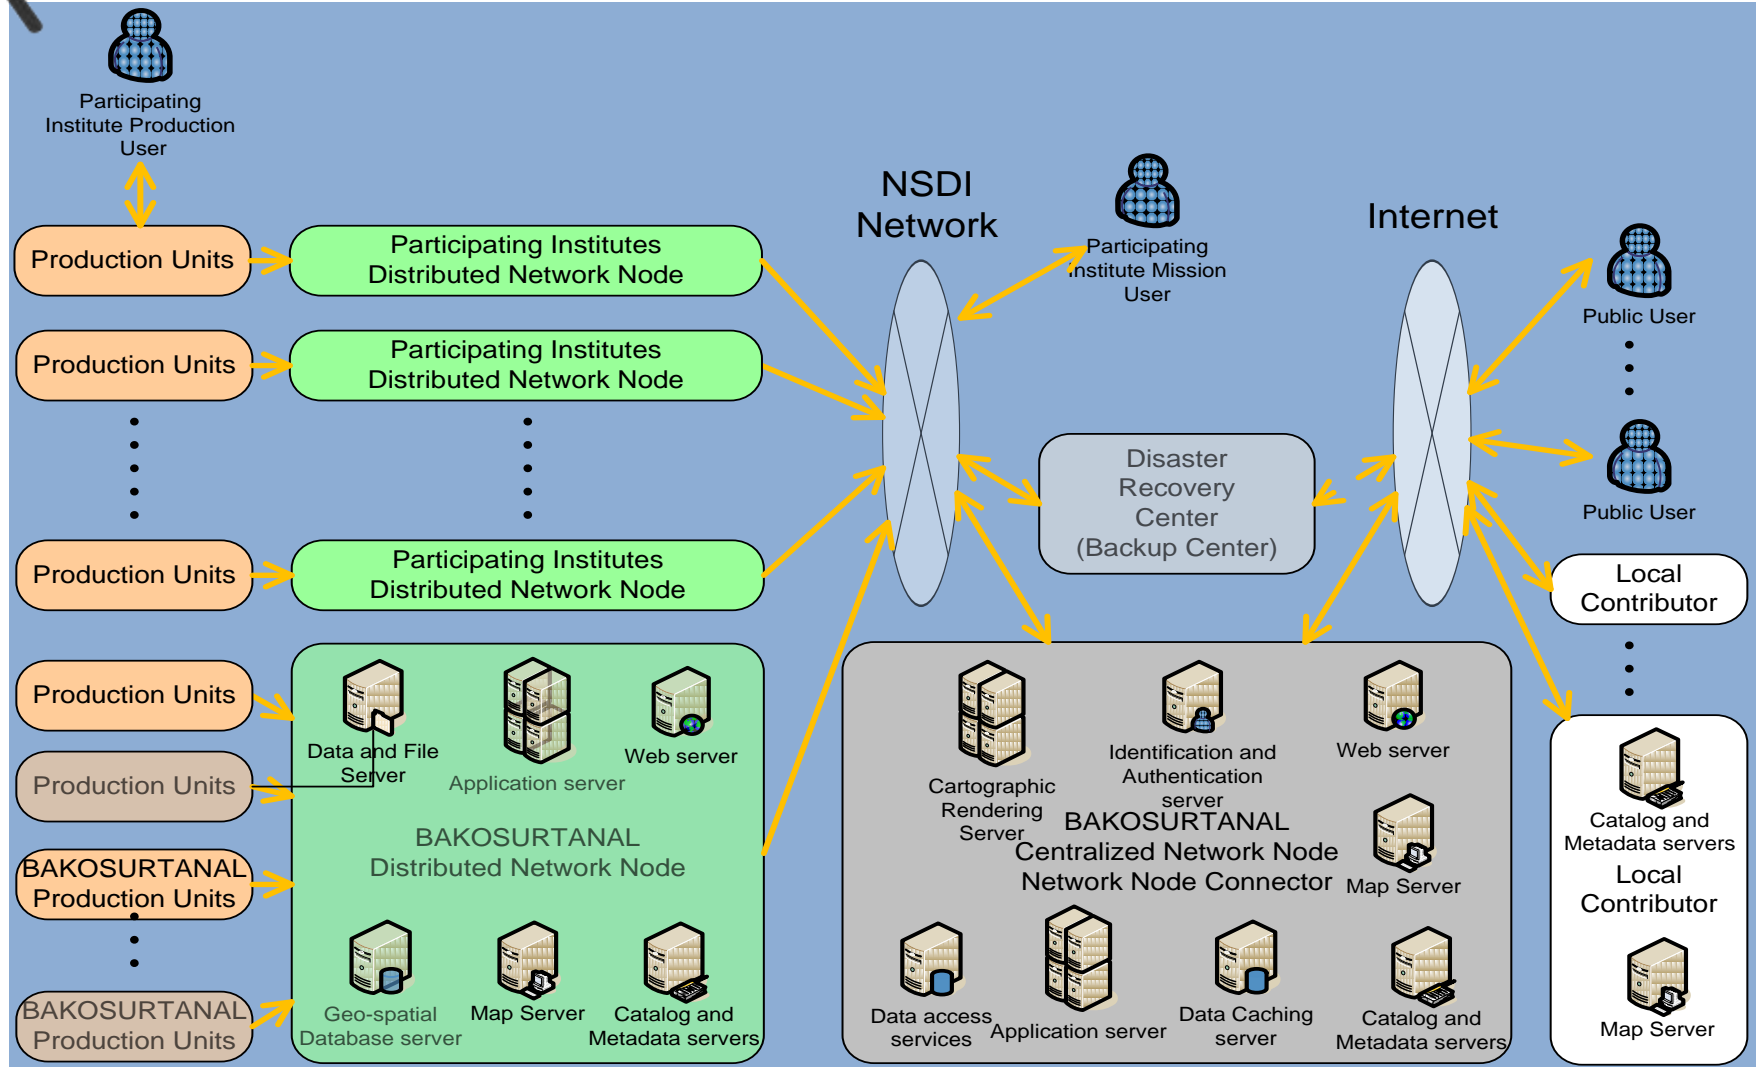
Participating Institute Production User

Production Units

Participating Institutes Distributed Network Node

Production Units

Participating Institutes Distributed Network Node

Production Units

Participating Institutes Distributed Network Node

Production Units

Production Units

BAKOSURTANAL Production Units

BAKOSURTANAL Production Units

Data and File Server

Application server

Web server

BAKOSURTANAL Distributed Network Node

Geo-spatial Database server

Map Server

Catalog and Metadata servers

NSDI Network

Participating Institute Mission User

Internet

Disaster Recovery Center (Backup Center)

Public User

Public User

Local Contributor

Cartographic Rendering Server

Identification and Authentication server

Web server

BAKOSURTANAL Centralized Network Node Network Node Connector

Map Server

Data access services

Application server

Data Caching server

Catalog and Metadata servers

Catalog and Metadata servers

Local Contributor

Map Server